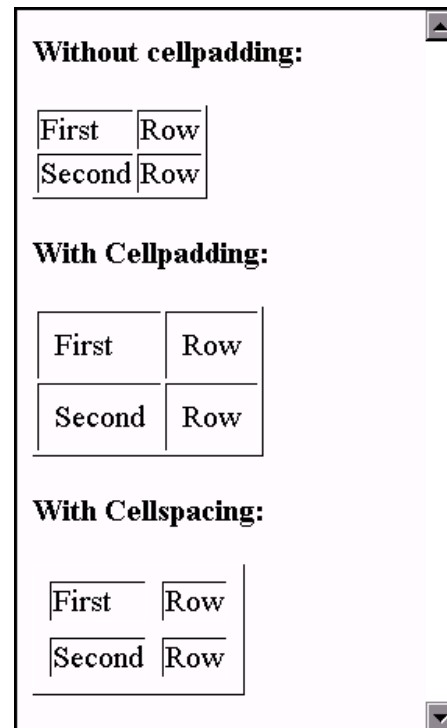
**Without cellpadding:**

| First | Row |
|---|---|
| Second | Row |

**With Cellpadding:**

| First | Row |
|---|---|
| Second | Row |

**With Cellspacing:**

| First | Row |
|---|---|
| Second | Row |